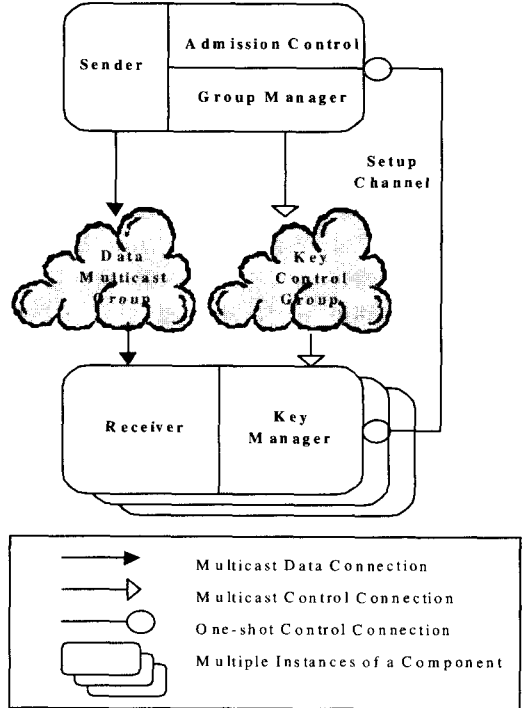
Sender

Admission Control

Group Manager

Setup Channel

Data Multicast Group

Key Control Group

Receiver

Key Manager

Multicast Data Connection

Multicast Control Connection

One-shot Control Connection

Multiple Instances of a Component